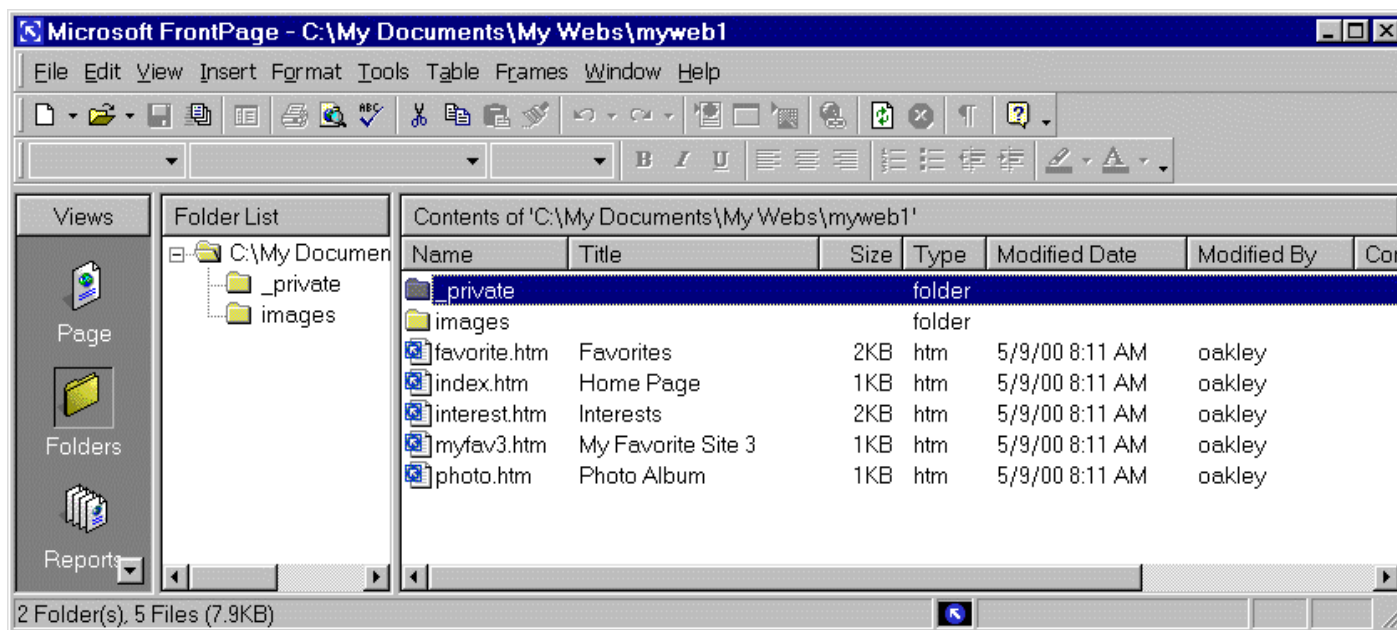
Microsoft FrontPage - C:\My Documents\My Webs\myweb1

File Edit View Insert Format Tools Table Frames Window Help

Views

Page

Folders

Reports

Folder List

C:\My Documen

_private

images

Contents of 'C:\My Documents\My Webs\myweb1'

| Name | Title | Size | Type | Modified Date | Modified By | Co |
|---|---|---|---|---|---|---|
| _private | | | folder | | | |
| images | | | folder | | | |
| favorite.htm | Favorites | 2KB | htm | 5/9/00 8:11 AM | oakley | |
| index.htm | Home Page | 1KB | htm | 5/9/00 8:11 AM | oakley | |
| interest.htm | Interests | 2KB | htm | 5/9/00 8:11 AM | oakley | |
| myfav3.htm | My Favorite Site 3 | 1KB | htm | 5/9/00 8:11 AM | oakley | |
| photo.htm | Photo Album | 1KB | htm | 5/9/00 8:11 AM | oakley | |

2 Folder(s), 5 Files (7.9KB)